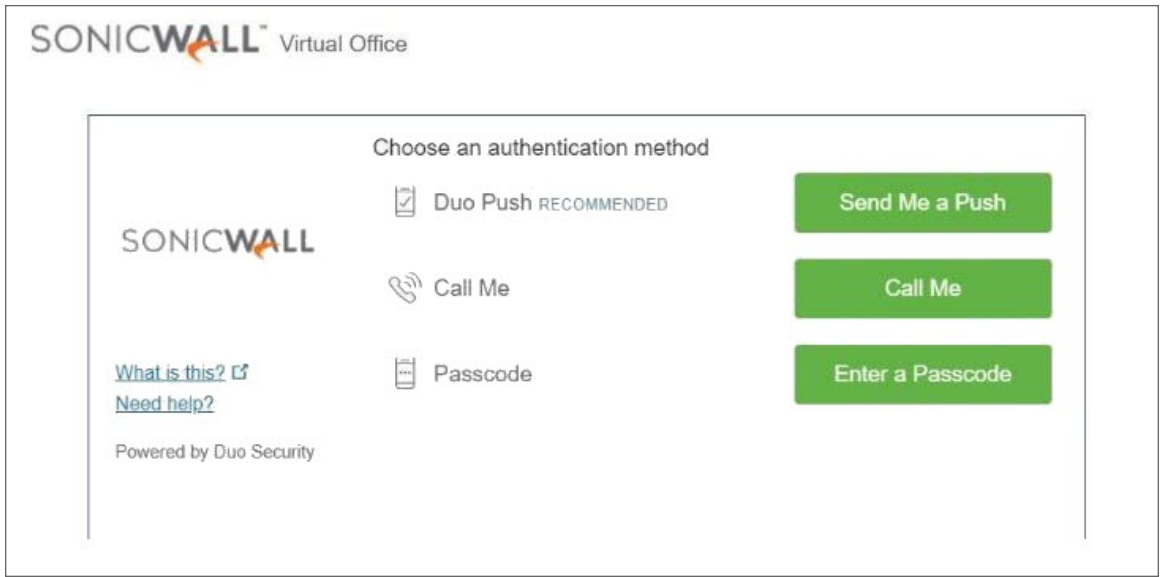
SONICWALL Virtual Office

SONICWALL

What is this?
Need help?

Powered by Duo Security

Choose an authentication method

Duo Push RECOMMENDED

Send Me a Push

Call Me

Call Me

Passcode

Enter a Passcode